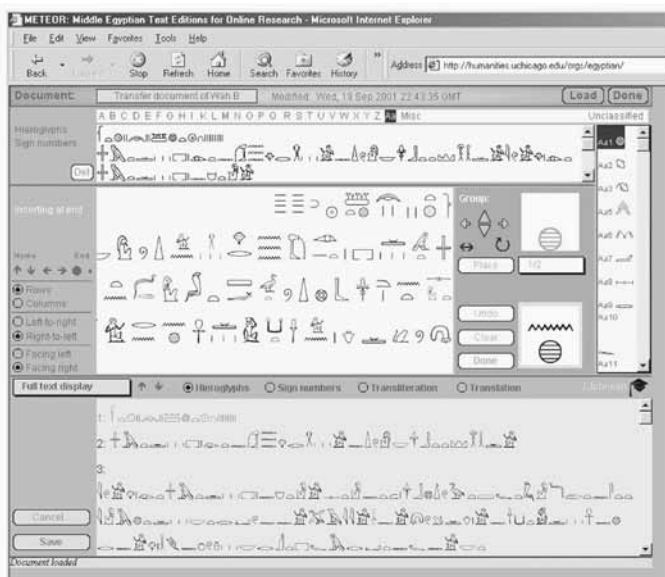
METEOR: Middle Egyptian Text Editions for Online Research - Microsoft Internet Explorer

File Edit View Favorites Tools Help

Back Stop Refresh Home Search Favorites History Address http://humanities.uchicago.edu/orgs/egyptian/

Document: Transfer document of Wah B Modified: Wed, 19 Sep 2001 22:43:35 GMT Load Done

A B C D E F G H I K L M N O P Q R S T U V W X Y Z Aa Misc Unclassified

Hieroglyphs
Sign numbers

Del

Inserting at end

Home End

Rows
Columns
Left-to-right
Right-to-left
Facing left
Facing right

Group:

Place 1/2

Undo
Clear
Done

Aa1 Aa2 Aa3 Aa5 Aa6 Aa7 Aa8 Aa9 Aa10 Aa11

Full text display Hieroglyphs Sign numbers Transliteration Translation

1:
2:
3:

Cancel
Save

Document loaded